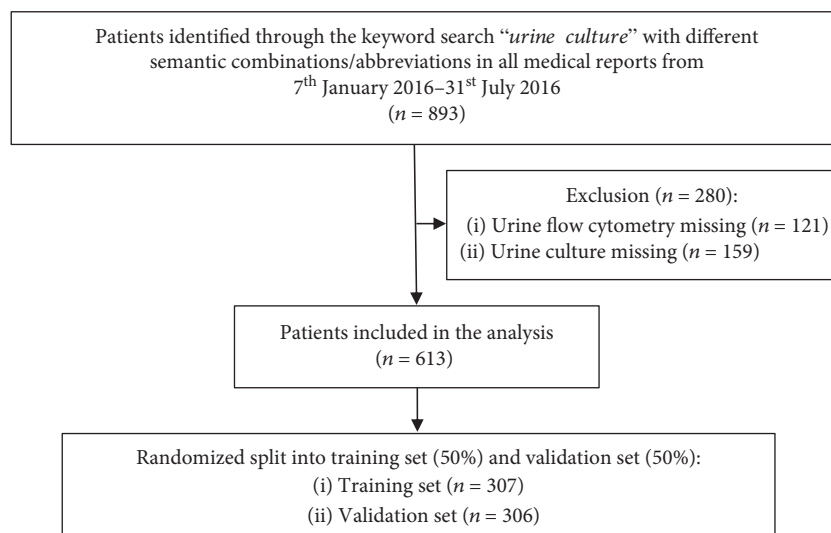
Patients identified through the keyword search "urine culture" with different semantic combinations/abbreviations in all medical reports from $7^{th}$ January 2016–$31^{st}$ July 2016
($n$ = 893)

Exclusion ($n$ = 280):
(i) Urine flow cytometry missing ($n$ = 121)
(ii) Urine culture missing ($n$ = 159)

Patients included in the analysis
($n$ = 613)

Randomized split into training set (50%) and validation set (50%):
(i) Training set ($n$ = 307)
(ii) Validation set ($n$ = 306)